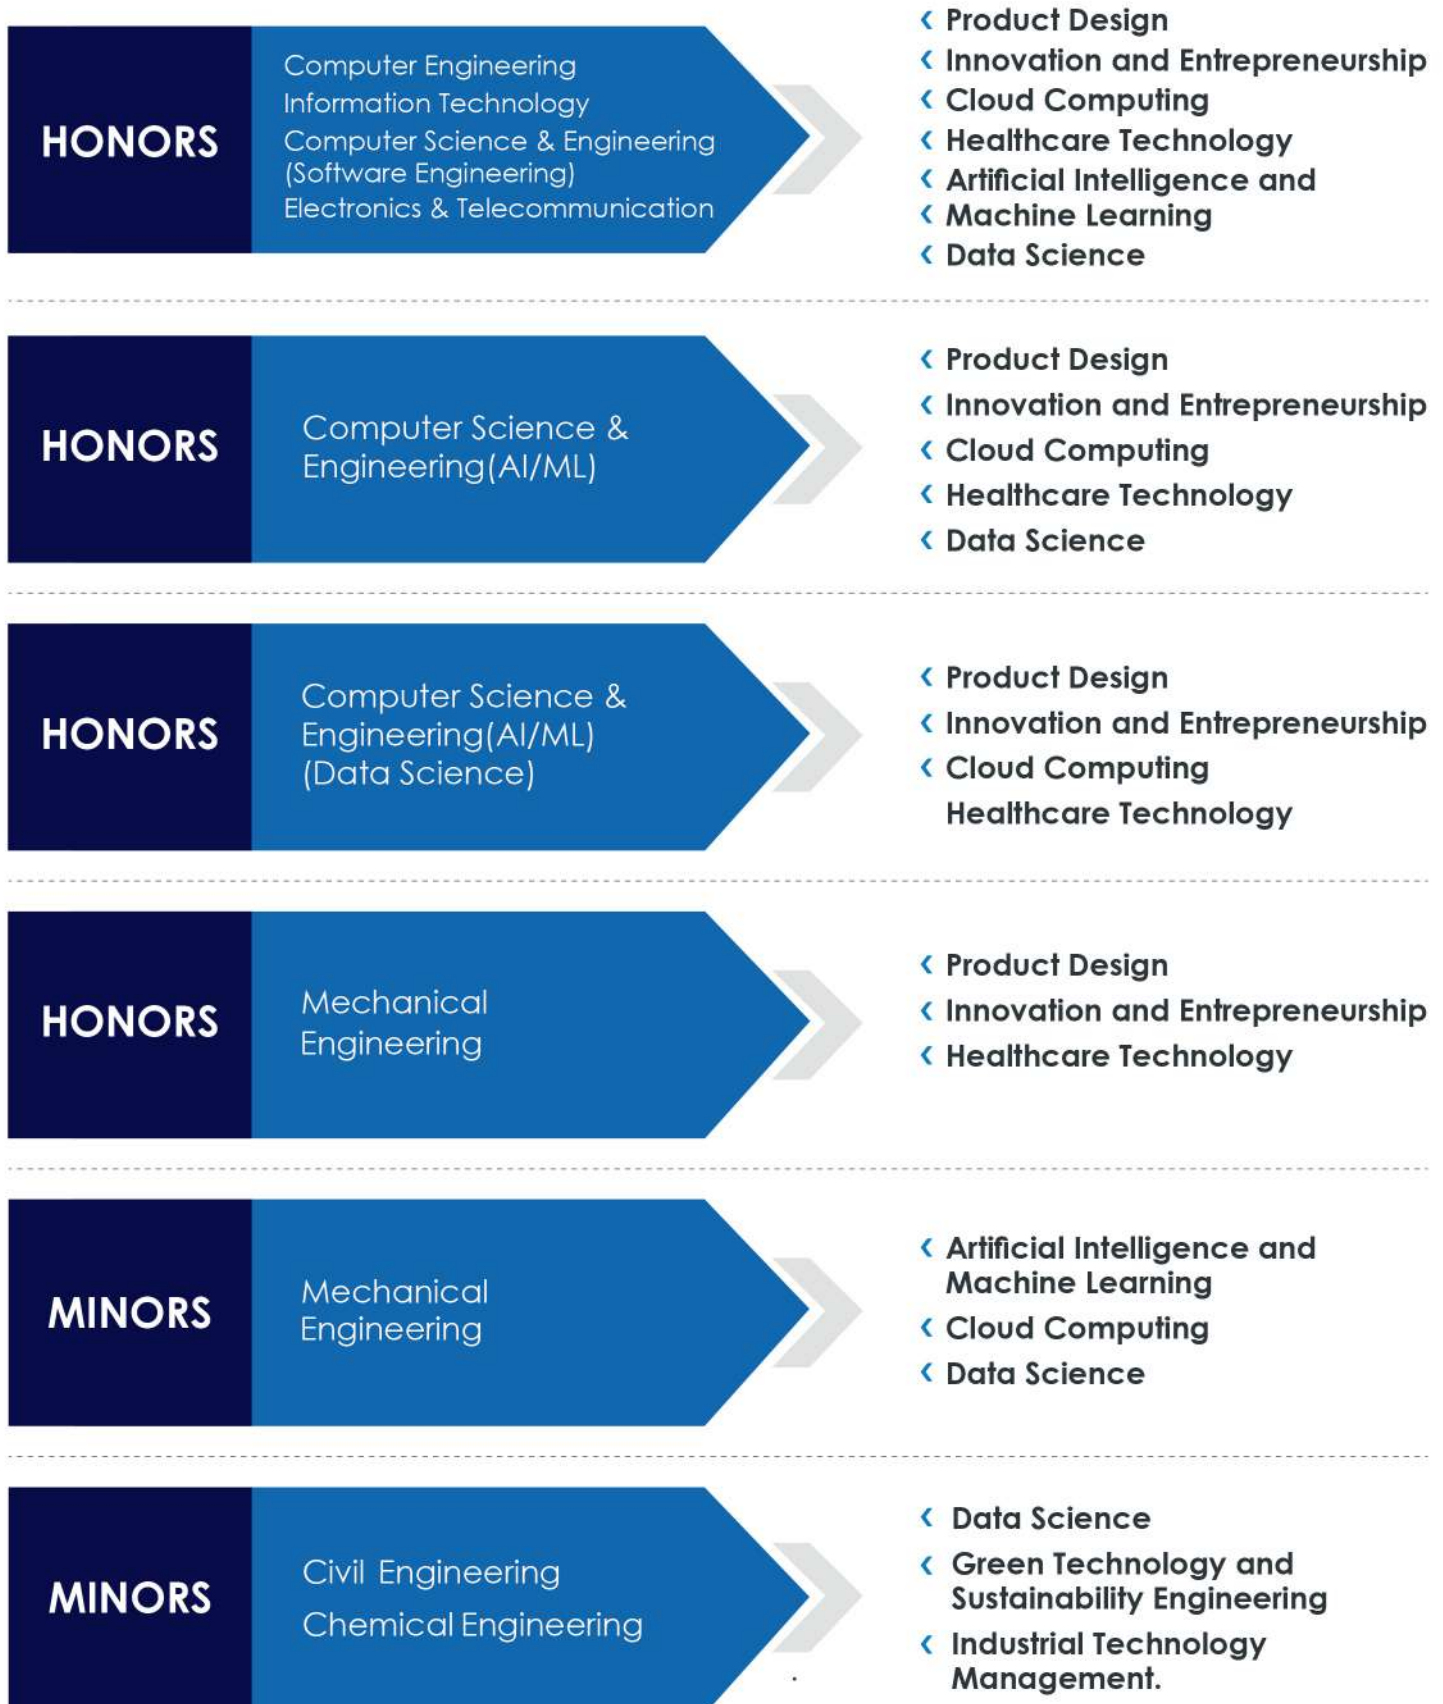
HONORS

Computer Engineering
Information Technology
Computer Science & Engineering (Software Engineering)
Electronics & Telecommunication

Product Design
Innovation and Entrepreneurship
Cloud Computing
Healthcare Technology
Artificial Intelligence and
Machine Learning
Data Science

HONORS

Computer Science & Engineering(AI/ML)

Product Design
Innovation and Entrepreneurship
Cloud Computing
Healthcare Technology
Data Science

HONORS

Computer Science & Engineering(AI/ML) (Data Science)

Product Design
Innovation and Entrepreneurship
Cloud Computing
Healthcare Technology

HONORS

Mechanical Engineering

Product Design
Innovation and Entrepreneurship
Healthcare Technology

MINORS

Mechanical Engineering

Artificial Intelligence and Machine Learning
Cloud Computing
Data Science

MINORS

Civil Engineering
Chemical Engineering

Data Science
Green Technology and Sustainability Engineering
Industrial Technology Management.